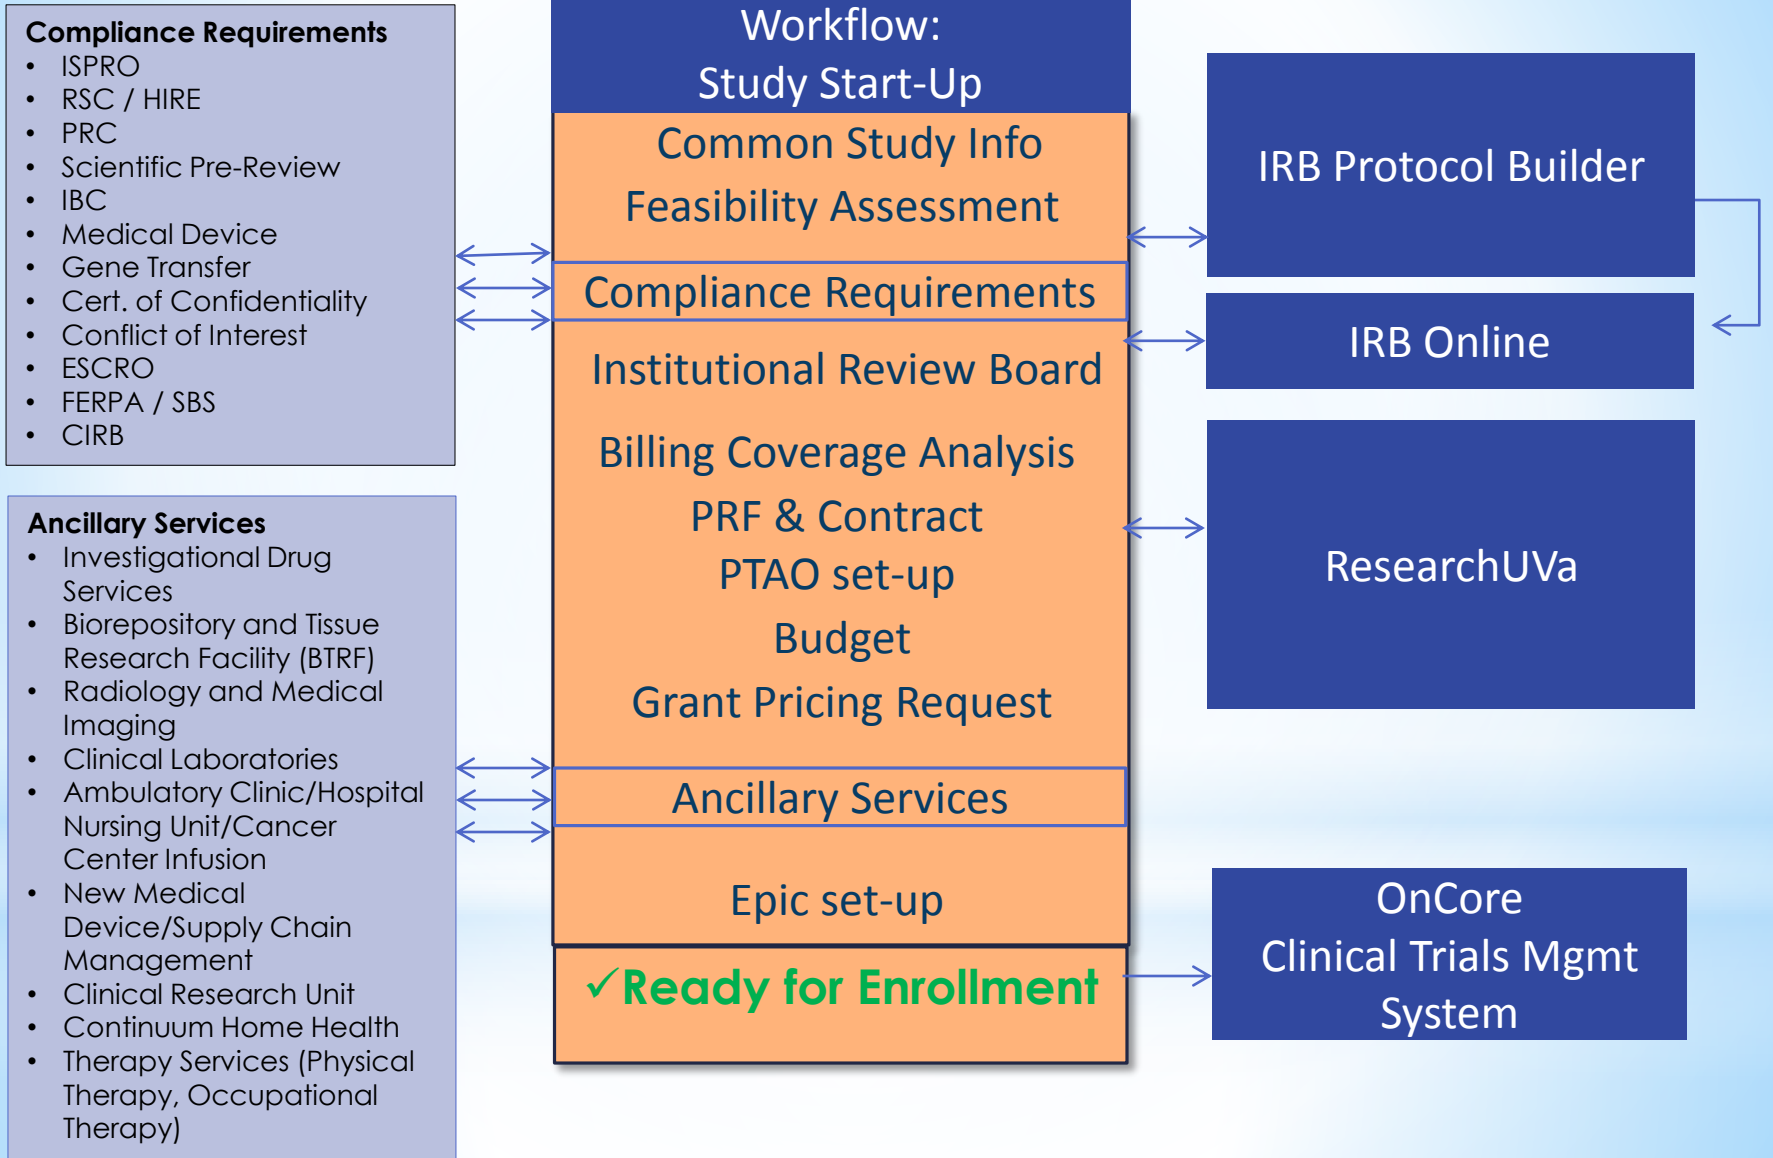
Compliance Requirements
- ISPRO
- RSC / HIRE
- PRC
- Scientific Pre-Review
- IBC
- Medical Device
- Gene Transfer
- Cert. of Confidentiality
- Conflict of Interest
- ESCRO
- FERPA / SBS
- CIRB

Ancillary Services
- Investigational Drug Services
- Biorepository and Tissue Research Facility (BTRF)
- Radiology and Medical Imaging
- Clinical Laboratories
- Ambulatory Clinic/Hospital Nursing Unit/Cancer Center Infusion
- New Medical Device/Supply Chain Management
- Clinical Research Unit
- Continuum Home Health
- Therapy Services (Physical Therapy, Occupational Therapy)

Workflow:
Study Start-Up

Common Study Info
Feasibility Assessment
Compliance Requirements
Institutional Review Board
Billing Coverage Analysis
PRF & Contract
PTAO set-up
Budget
Grant Pricing Request
Ancillary Services
Epic set-up
✓Ready for Enrollment

IRB Protocol Builder

IRB Online

ResearchUVa

OnCore
Clinical Trials Mgmt System